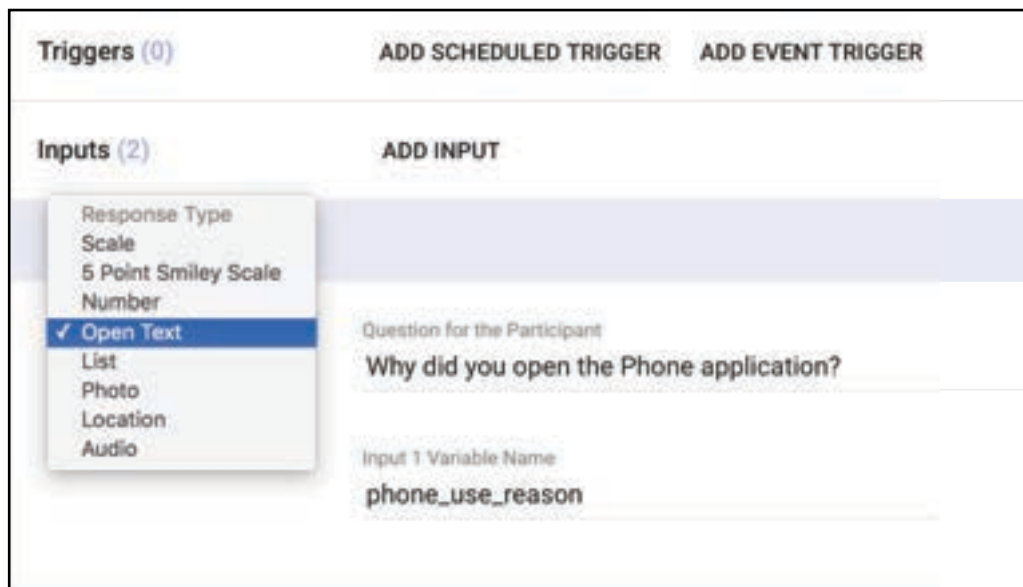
Triggers (0)

ADD SCHEDULED TRIGGER

ADD EVENT TRIGGER

Inputs (2)

ADD INPUT

Response Type
Scale
5 Point Smiley Scale
Number
✓ Open Text
List
Photo
Location
Audio

Question for the Participant
Why did you open the Phone application?

Input 1 Variable Name
phone_use_reason